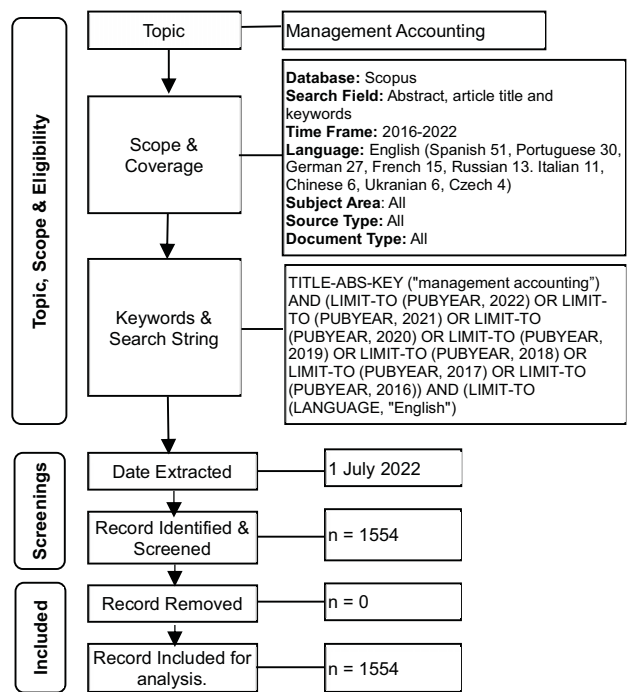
Topic, Scope & Eligibility

Topic

Management Accounting

Scope & Coverage

**Database:** Scopus
**Search Field:** Abstract, article title and keywords
**Time Frame:** 2016-2022
**Language:** English (Spanish 51, Portuguese 30, German 27, French 15, Russian 13. Italian 11, Chinese 6, Ukranian 6, Czech 4)
**Subject Area**: All
**Source Type:** All
**Document Type:** All

Keywords & Search String

TITLE-ABS-KEY ("management accounting") AND (LIMIT-TO (PUBYEAR, 2022) OR LIMIT-TO (PUBYEAR, 2021) OR LIMIT-TO (PUBYEAR, 2020) OR LIMIT-TO (PUBYEAR, 2019) OR LIMIT-TO (PUBYEAR, 2018) OR LIMIT-TO (PUBYEAR, 2017) OR LIMIT-TO (PUBYEAR, 2016)) AND (LIMIT-TO (LANGUAGE, "English")

Screenings

Date Extracted

1 July 2022

Record Identified & Screened

n = 1554

Included

Record Removed

n = 0

Record Included for analysis.

n = 1554